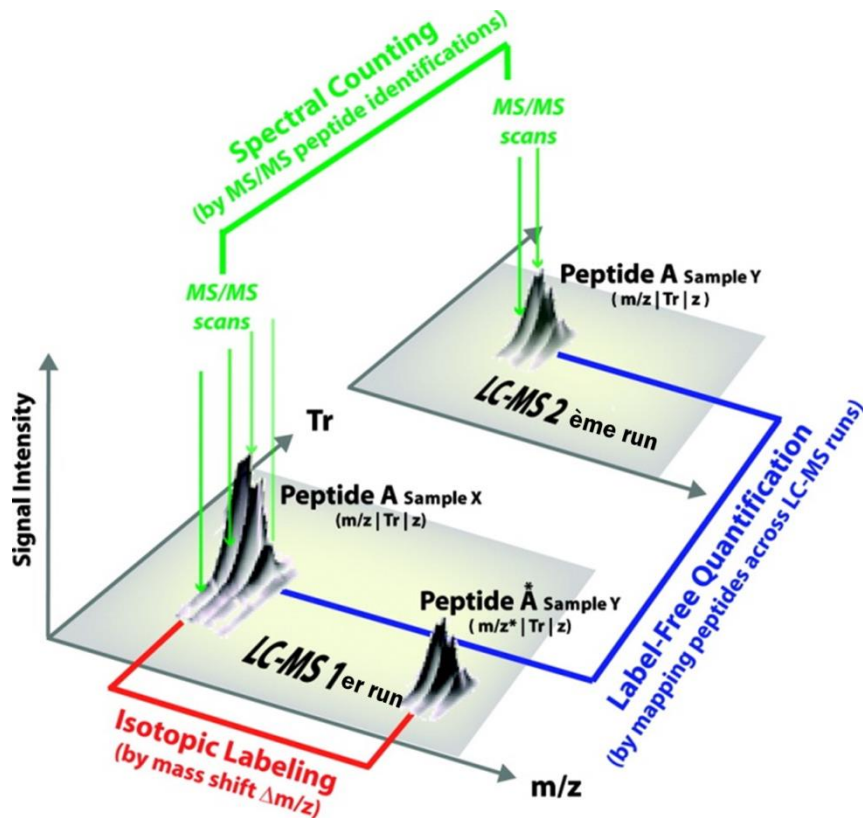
Spectral Counting
(by MS/MS peptide identifications)

MS/MS scans

Peptide A Sample Y
( m/z | Tr | z )

LC-MS 2 ème run

MS/MS scans

Signal Intensity

Tr

Peptide A Sample X
(m/z | Tr | z)

Peptide A* Sample Y
( m/z* | Tr | z)

LC-MS 1er run

Label-Free Quantification
(by mapping peptides across LC-MS runs)

Isotopic Labeling
(by mass shift $\Delta m/z$)

m/z